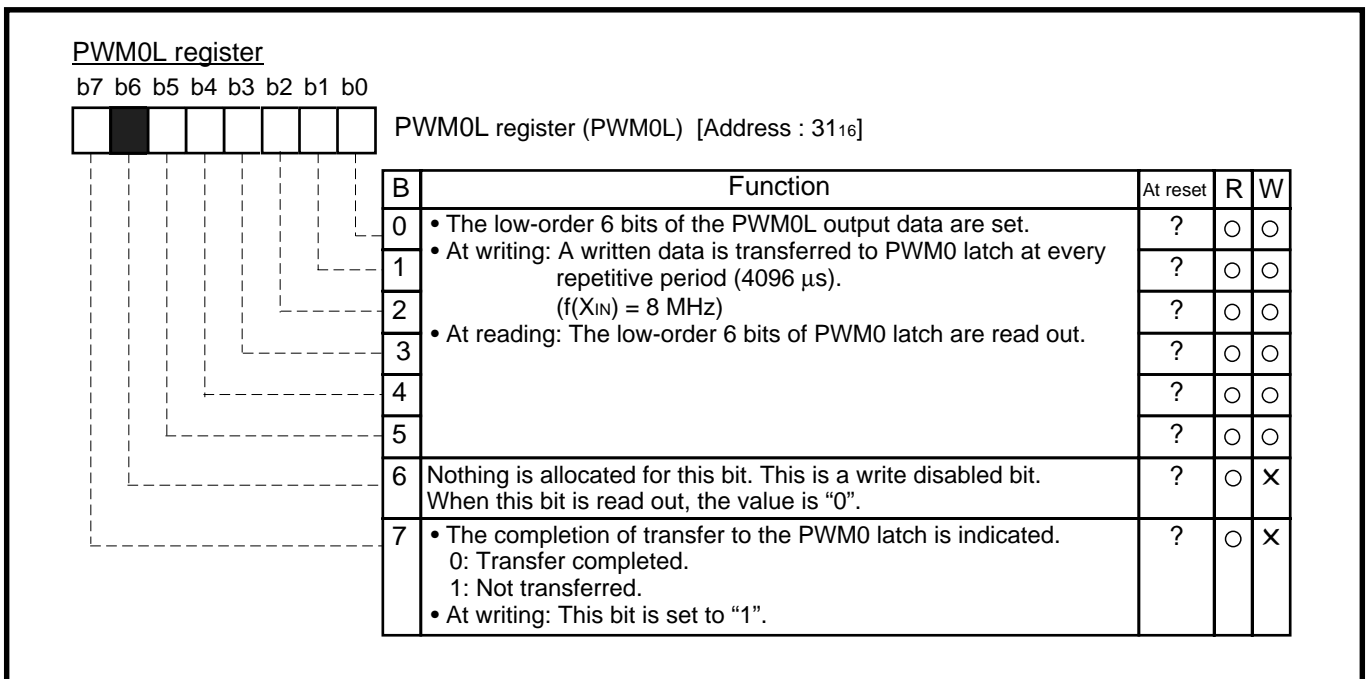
PWM0L register

b7 b6 b5 b4 b3 b2 b1 b0

PWM0L register (PWM0L) [Address : $31_{16}$]

| B | Function | At reset | R | W |
|---|---|---|---|---|
| 0 | • The low-order 6 bits of the PWM0L output data are set. • At writing: A written data is transferred to PWM0 latch at every repetitive period (4096 $\mu$s). ($f(X_{IN})$ = 8 MHz) • At reading: The low-order 6 bits of PWM0 latch are read out. | ? | ○ | ○ |
| 1 | | ? | ○ | ○ |
| 2 | | ? | ○ | ○ |
| 3 | | ? | ○ | ○ |
| 4 | | ? | ○ | ○ |
| 5 | | ? | ○ | ○ |
| 6 | Nothing is allocated for this bit. This is a write disabled bit. When this bit is read out, the value is "0". | ? | ○ | × |
| 7 | • The completion of transfer to the PWM0 latch is indicated. 0: Transfer completed. 1: Not transferred. • At writing: This bit is set to "1". | ? | ○ | × |